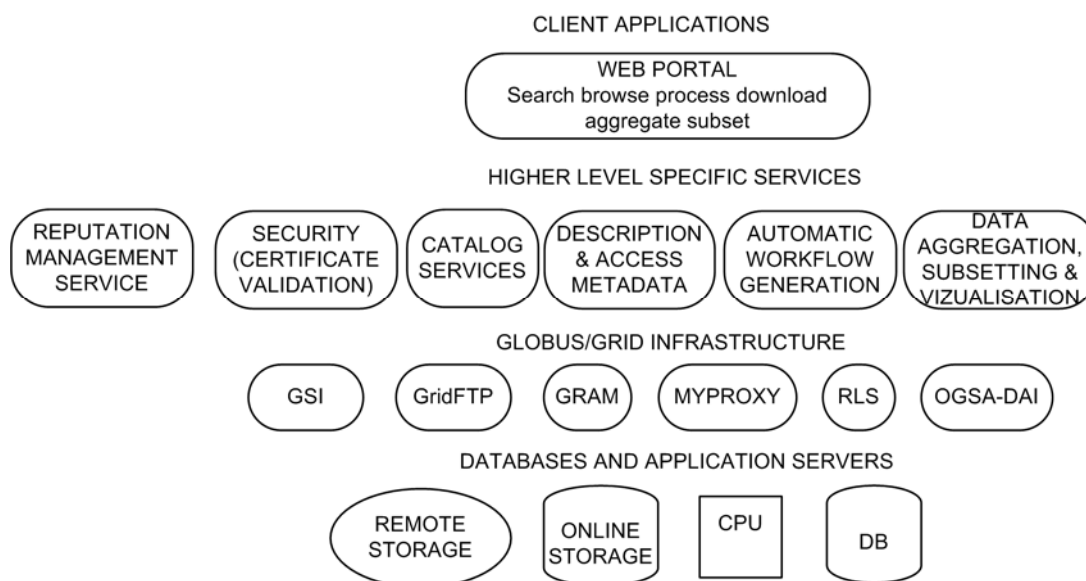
CLIENT APPLICATIONS

WEB PORTAL
Search browse process download aggregate subset

HIGHER LEVEL SPECIFIC SERVICES

REPUTATION MANAGEMENT SERVICE

SECURITY (CERTIFICATE VALIDATION)

CATALOG SERVICES

DESCRIPTION & ACCESS METADATA

AUTOMATIC WORKFLOW GENERATION

DATA AGGREGATION, SUBSETTING & VIZUALISATION

GLOBUS/GRID INFRASTRUCTURE

GSI

GridFTP

GRAM

MYPROXY

RLS

OGSA-DAI

DATABASES AND APPLICATION SERVERS

REMOTE STORAGE

ONLINE STORAGE

CPU

DB